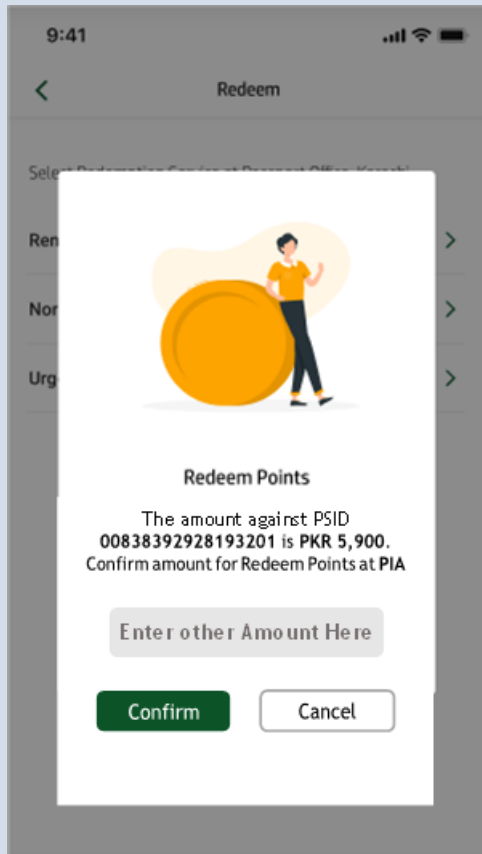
9:41

Redeem

Select Redemption Service at Passport Office, Karachi

Ren

Nor

Urg

Redeem Points

The amount against PSID 00838392928193201 is PKR 5,900. Confirm amount for Redeem Points at PIA

Enter other Amount Here

Confirm

Cancel